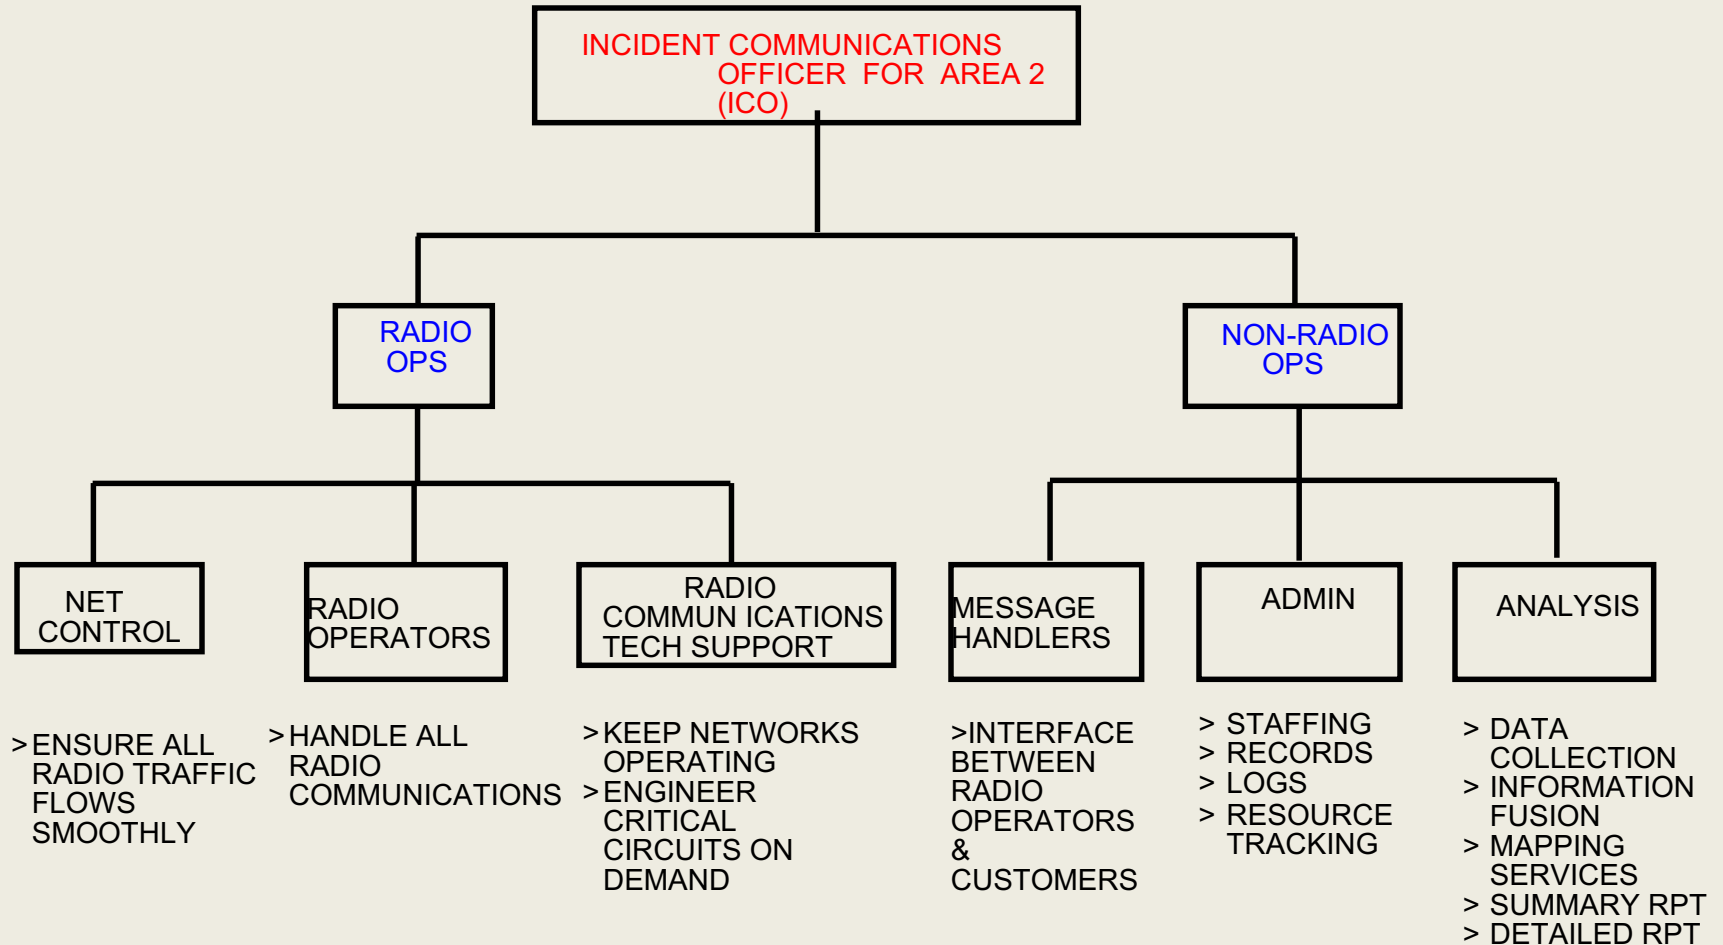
INCIDENT COMMUNICATIONS OFFICER FOR AREA 2 (ICO)

RADIO OPS

NON-RADIO OPS

NET CONTROL

RADIO OPERATORS

RADIO COMMUN ICATIONS TECH SUPPORT

MESSAGE HANDLERS

ADMIN

ANALYSIS

> ENSURE ALL RADIO TRAFFIC FLOWS SMOOTHLY

> HANDLE ALL RADIO COMMUNICATIONS

> KEEP NETWORKS OPERATING
> ENGINEER CRITICAL CIRCUITS ON DEMAND

>INTERFACE BETWEEN RADIO OPERATORS & CUSTOMERS

> STAFFING
> RECORDS
> LOGS
> RESOURCE TRACKING

> DATA COLLECTION
> INFORMATION FUSION
> MAPPING SERVICES
> SUMMARY RPT
> DETAILED RPT